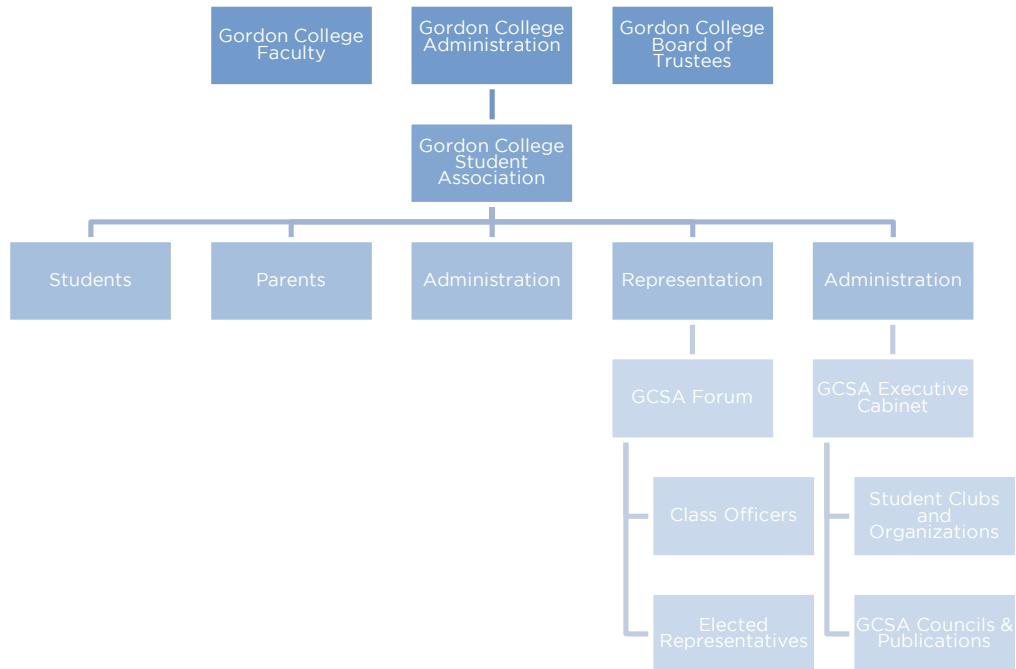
Gordon College Faculty

Gordon College Administration

Gordon College Board of Trustees

Gordon College Student Association

Students

Parents

Administration

Representation

Administration

GCSA Forum

GCSA Executive Cabinet

Class Officers

Elected Representatives

Student Clubs and Organizations

GCSA Councils & Publications